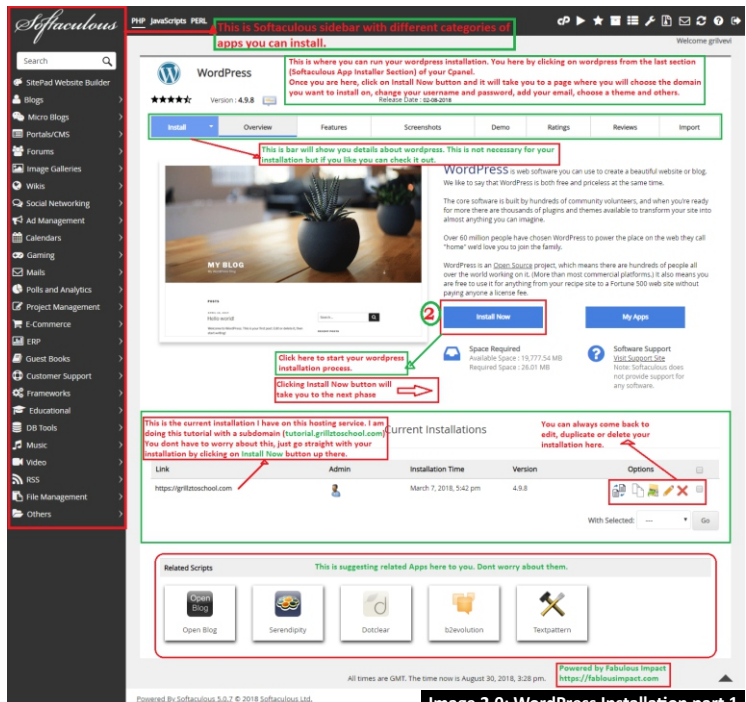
Softaculous

PHP JavaScripts PERL

This is Softaculous sidebar with different categories of apps you can install.

Welcome grillvevi

Search

SitePad Website Builder
Blogs
Micro Blogs
Portals/CMS
Forums
Image Galleries
Wikis
Social Networking
Ad Management
Calendars
Gaming
Mails
Polls and Analytics
Project Management
E-Commerce
ERP
Guest Books
Customer Support
Frameworks
Educational
DB Tools
Music
Video
RSS
File Management
Others

WordPress

Version : 4.9.8

Release Date : 02-08-2018

This is where you can run your wordpress installation. You here by clicking on wordpress from the last section (Softaculous App Installer Section) of your Cpanel.
Once you are here, click on Install Now button and it will take you to a page where you will choose the domain you want to install on, change your username and password, add your email, choose a theme and others.

| Install | Overview | Features | Screenshots | Demo | Ratings | Reviews | Import |
|---|---|---|---|---|---|---|---|

This is bar will show you details about wordpress. This is not necessary for your installation but if you like you can check it out.

MY BLOG

Hello world!

WordPress is web software you can use to create a beautiful website or blog. We like to say that WordPress is both free and priceless at the same time.

The core software is built by hundreds of community volunteers, and when you're ready for more there are thousands of plugins and themes available to transform your site into almost anything you can imagine.

Over 60 million people have chosen WordPress to power the place on the web they call "home" we'd love you to join the family.

WordPress is an Open Source project, which means there are hundreds of people all over the world working on it. (More than most commercial platforms.) It also means you are free to use it for anything from your recipe site to a Fortune 500 web site without paying anyone a license fee.

2

Install Now

My Apps

Click here to start your wordpress installation process.

Clicking Install Now button will take you to the next phase

Space Required
Available Space : 19,777.54 MB
Required Space : 28.01 MB

Software Support
Visit Support Site
Note: Softaculous does not provide support for any software.

This is the current installation I have on this hosting service. I am doing this tutorial with a subdomain (tutorial.grillztoschool.com) You dont have to worry about this, just go straight with your installation by clicking on Install Now button up there.

Current Installations

You can always come back to edit, duplicate or delete your installation here.

| Link | Admin | Installation Time | Version | Options |
|---|---|---|---|---|
| https://grillztoschool.com | | March 7, 2018, 5:42 pm | 4.9.8 | |

With Selected: --- Go

Related Scripts

This is suggesting related Apps here to you. Dont worry about them.

Open Blog
Serendipity
Dotclear
b2evolution
Textpattern

All times are GMT. The time now is August 30, 2018, 3:28 pm.

Powered by Fabulous Impact
https://fabulousimpact.com

Powered By Softaculous 5.0.7 © 2018 Softaculous Ltd.

Image 2.9: WordPress Installation part 1